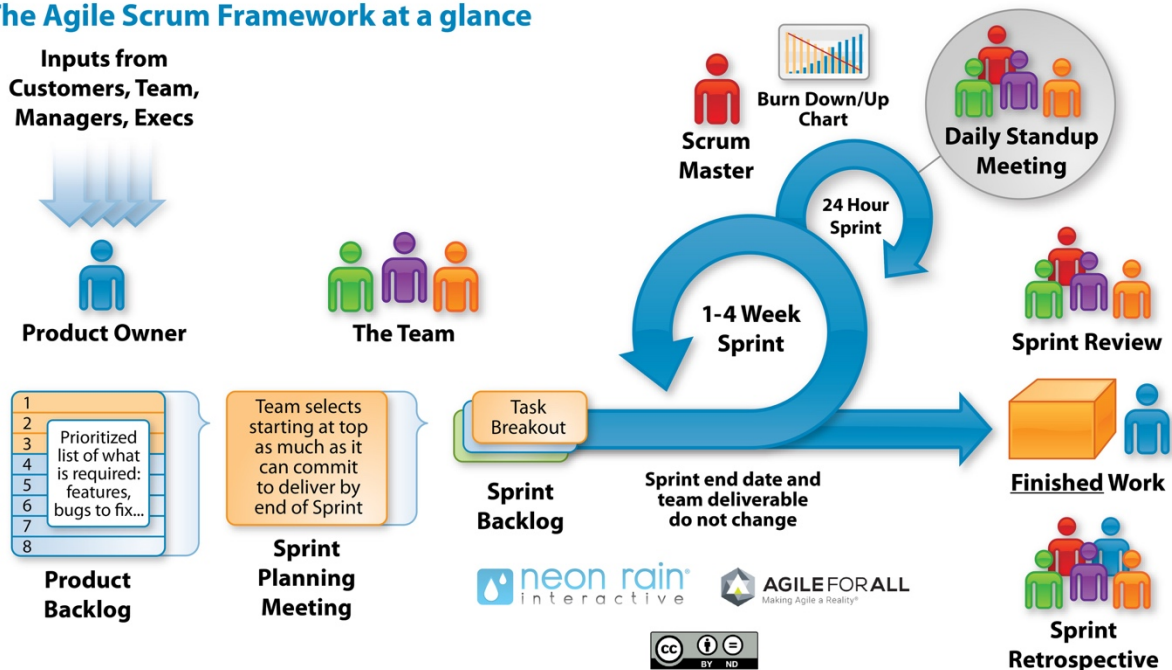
he Agile Scrum Framework at a glance

Inputs from Customers, Team, Managers, Execs

Product Owner

The Team

Scrum Master

Burn Down/Up Chart

Daily Standup Meeting

24 Hour Sprint

1-4 Week Sprint

Sprint Review

1
2
3
4
5
6
7
8

Prioritized list of what is required: features, bugs to fix...

Product Backlog

Team selects starting at top as much as it can commit to deliver by end of Sprint

Sprint Planning Meeting

Task Breakout

Sprint Backlog

Sprint end date and team deliverable do not change

Finished Work

Sprint Retrospective

neon rain interactive

AGILE FOR ALL
Making Agile a Reality®

cc BY ND